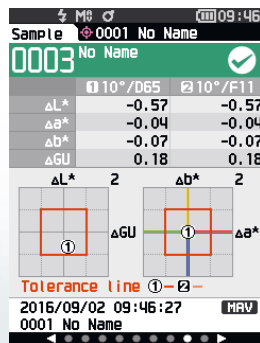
09:46

Sample 0001 No Name

0003 No Name

| | 1 10°/D65 | 2 10°/F11 |
|---|---|---|
| ΔL* | -0.57 | -0.57 |
| Δa* | -0.04 | -0.04 |
| Δb* | -0.07 | -0.07 |
| ΔGU | 0.18 | 0.18 |

ΔL* 2

①

ΔGU

Δb* 2

①

Δa*

Tolerance line ①— ②—

2016/09/02 09:46:27 MAV

0001 No Name